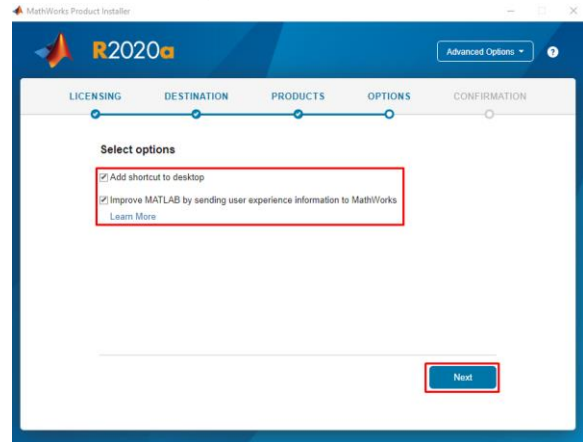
MathWorks Product Installer

R2020a

Advanced Options ▾

?

LICENSING DESTINATION PRODUCTS OPTIONS CONFIRMATION

Select options

☑ Add shortcut to desktop

☑ Improve MATLAB by sending user experience information to MathWorks
Learn More

Next